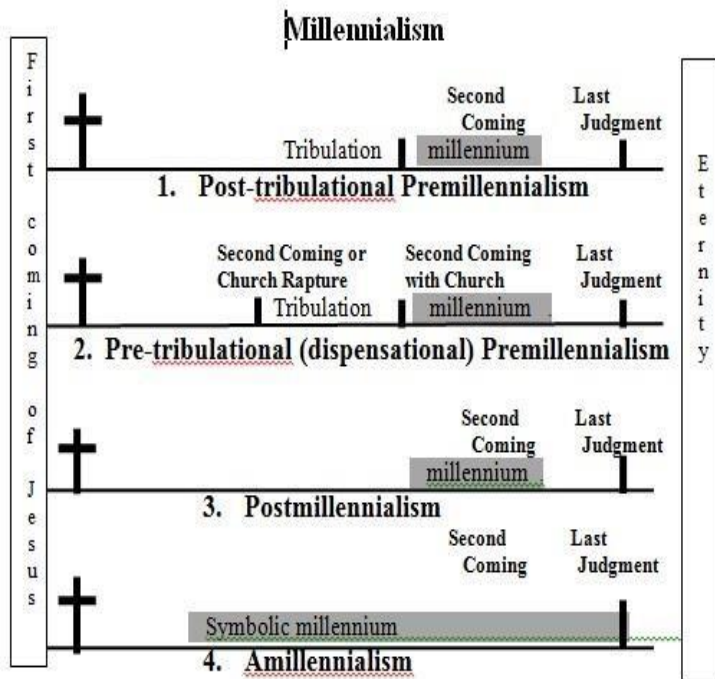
Millennialism

F
i
r
s
t

c
o
m
i
n
g

o
f

J
e
s
u
s

Second Coming
Last Judgment
Tribulation
millennium
1. Post-tribulational Premillennialism

Second Coming or Church Rapture
Second Coming with Church
Last Judgment
Tribulation
millennium
2. Pre-tribulational (dispensational) Premillennialism

Second Coming
Last Judgment
millennium
3. Postmillennialism

Second Coming
Last Judgment
Symbolic millennium
4. Amillennialism

E
t
e
r
n
i
t
y